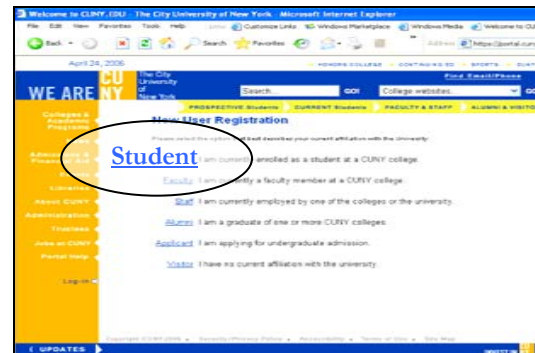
Welcome to CUNY.EDU : The City University of New York - Microsoft Internet Explorer

File Edit View Favorites Tools Help Links Customize Links Windows Marketplace Windows Media Welcome to CU

Back Search Favorites Address https://portal.cun

April 24, 2006

HONORS COLLEGE CONTINUING ED SPORTS

WE ARE CUNY The City University of New York

Search GO! College websites GO

Find Email/Phone

PROSPECTIVE Students CURRENT Students FACULTY & STAFF ALUMNI & VISITOR

Colleges & Academic Programs

Admissions & Financial Aid

Libraries

About CUNY

Administration

Trustees

Jobs at CUNY

Portal Help

Log-in

New User Registration

Please select the option that best describes your current affiliation with the University.

Student I am currently enrolled as a student at a CUNY college.

Faculty I am currently a faculty member at a CUNY college.

Staff I am currently employed by one of the colleges or the university.

Alumni I am a graduate of one or more CUNY colleges.

Applicant I am applying for undergraduate admission.

Visitor I have no current affiliation with the university.

UPDATES

Copyright © CUNY 2006 Security/Privacy Policy Accessibility Terms of Use Site Map